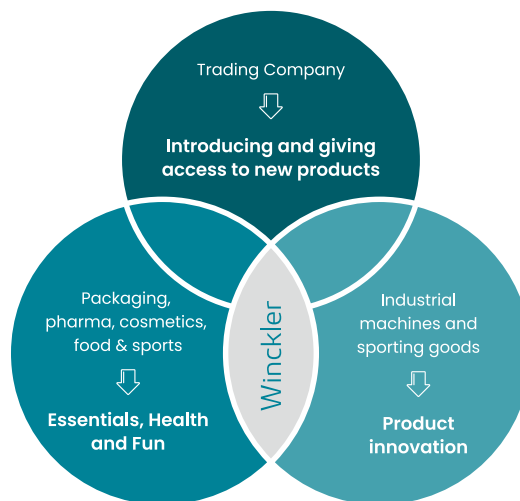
Trading Company

⇩

Introducing and giving access to new products

Packaging, pharma, cosmetics, food & sports

⇩

Essentials, Health and Fun

Winckler

Industrial machines and sporting goods

⇩

Product innovation